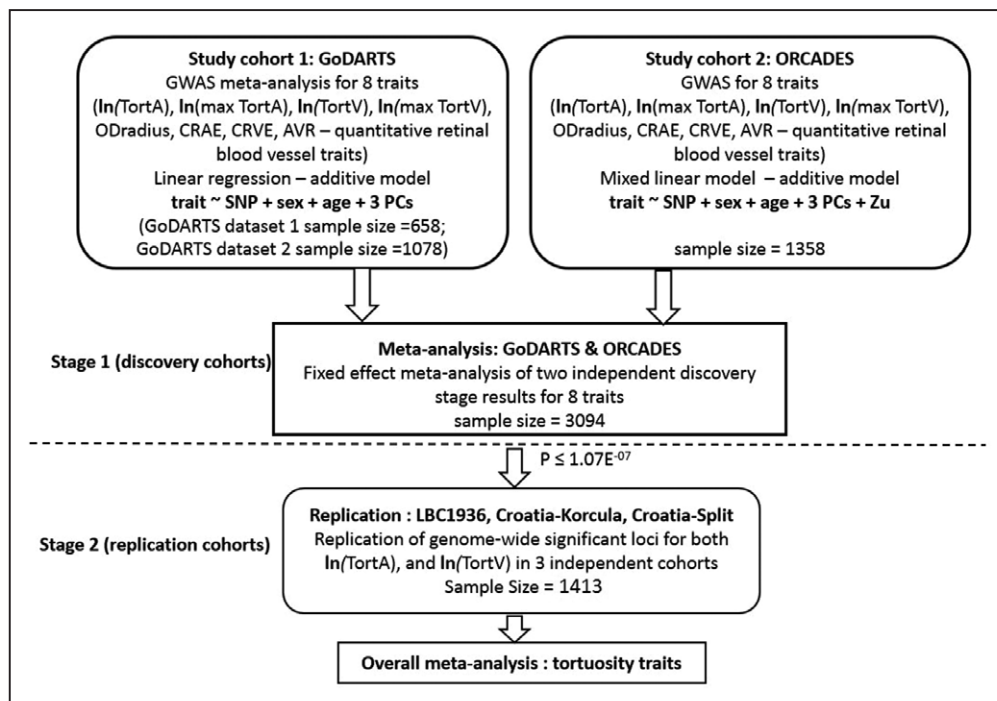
Study cohort 1: GoDARTS
GWAS meta-analysis for 8 traits (ln(TortA), ln(max TortA), ln(TortV), ln(max TortV), ODradius, CRAE, CRVE, AVR – quantitative retinal blood vessel traits)
Linear regression – additive model
trait ~ SNP + sex + age + 3 PCs
(GoDARTS dataset 1 sample size =658; GoDARTS dataset 2 sample size =1078)

Study cohort 2: ORCADES
GWAS for 8 traits
(ln(TortA), ln(max TortA), ln(TortV), ln(max TortV), ODradius, CRAE, CRVE, AVR – quantitative retinal blood vessel traits)
Mixed linear model – additive model
trait ~ SNP + sex + age + 3 PCs + Zu

sample size = 1358

Stage 1 (discovery cohorts)

Meta-analysis: GoDARTS & ORCADES
Fixed effect meta-analysis of two independent discovery stage results for 8 traits
sample size = 3094

P ≤ 1.07E$^{-07}$

Stage 2 (replication cohorts)

Replication : LBC1936, Croatia-Korcula, Croatia-Split
Replication of genome-wide significant loci for both ln(TortA), and ln(TortV) in 3 independent cohorts
Sample Size = 1413

Overall meta-analysis : tortuosity traits